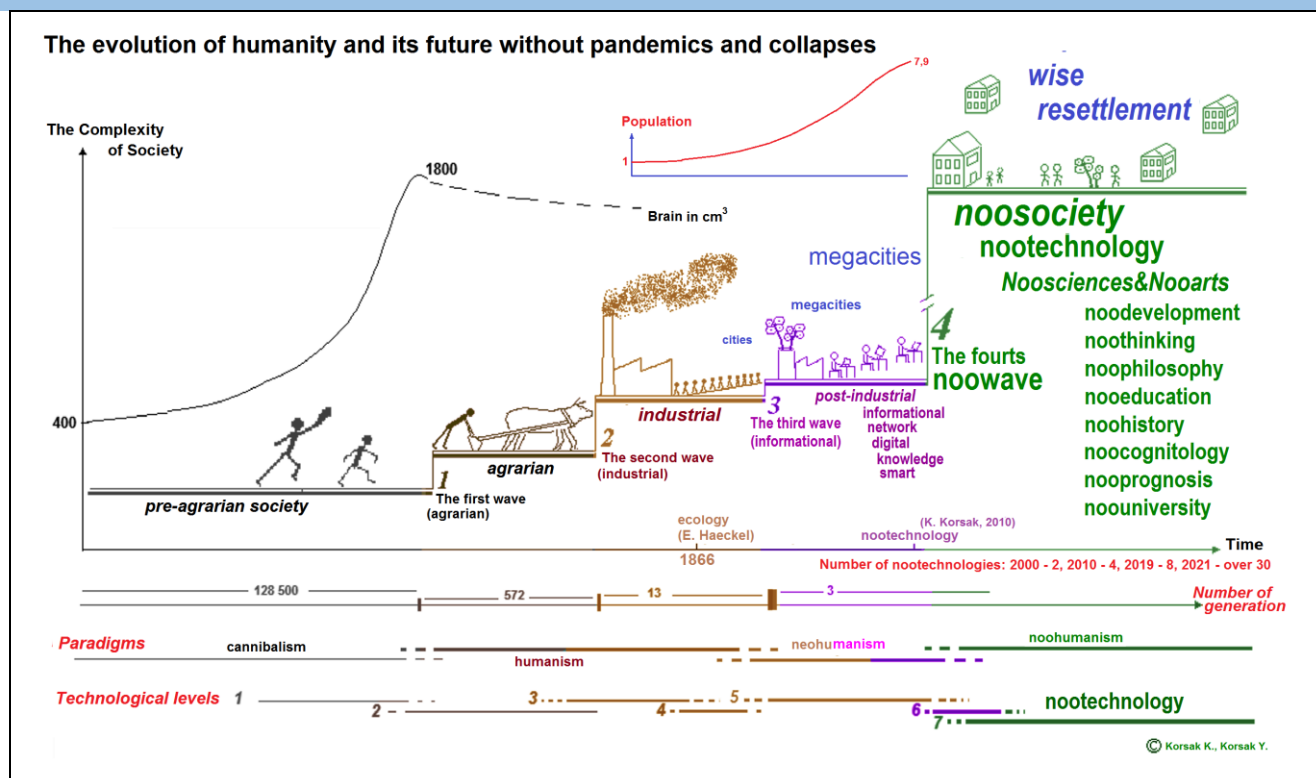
The evolution of humanity and its future without pandemics and collapses

The Complexity of Society

1800

Brain in cm$^3$

400

Population

7,9

1

wise resettlement

noosociety

nootechnology

Noosciences&Nooarts

noodevelopment
noothinking
noophilosophy
nooeducation
noohistory
noocognitology
nooprognosis
noouniversity

megacities

megacities

cities

4

The fourts noowave

3

post-industrial

The third wave (informational)

informational
network
digital
knowledge
smart

industrial

2

The second wave (industrial)

agrarian

1

The first wave (agrarian)

pre-agrarian society

ecology (E. Haeckel)

1866

nootechnology

(K. Korsak, 2010)

Time

Number of nootechnologies: 2000 - 2, 2010 - 4, 2019 - 8, 2021 - over 30

128 500

572

13

3

Number of generation

Paradigms

cannibalism

humanism

neohumanism

noohumanism

Technological levels 1

2

3

4

5

6

7

nootechnology

© Korsak K., Korsak Y.